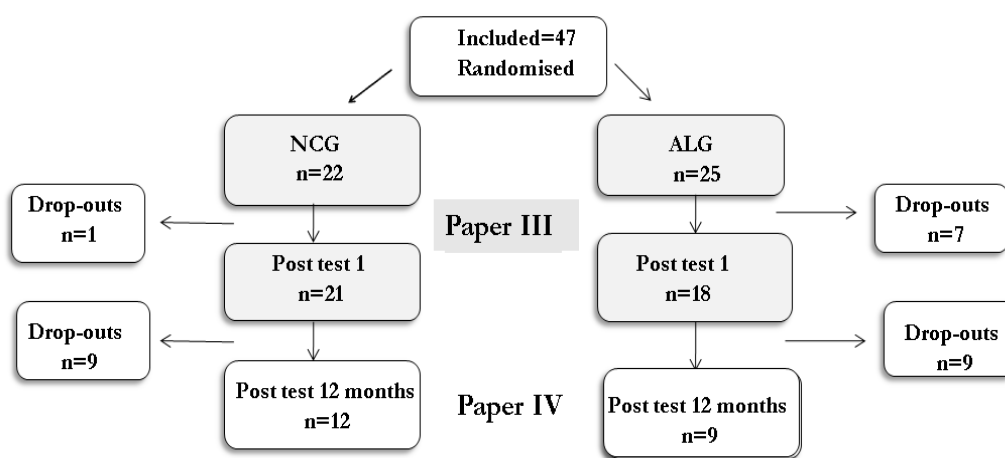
Included=47
Randomised

NCG
n=22

ALG
n=25

Drop-outs
n=1

Paper III

Drop-outs
n=7

Post test 1
n=21

Post test 1
n=18

Drop-outs
n=9

Drop-outs
n=9

Post test 12 months
n=12

Paper IV

Post test 12 months
n=9